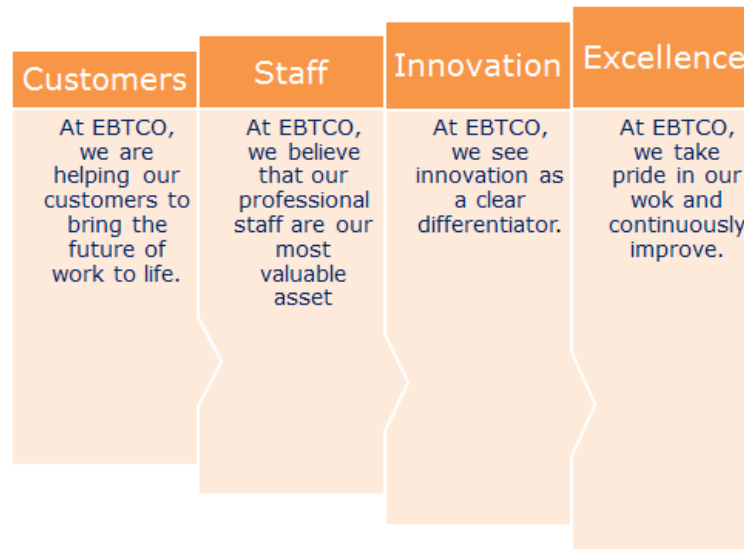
Customers

At EBTCO, we are helping our customers to bring the future of work to life.

Staff

At EBTCO, we believe that our professional staff are our most valuable asset

Innovation

At EBTCO, we see innovation as a clear differentiator.

Excellence

At EBTCO, we take pride in our wok and continuously improve.